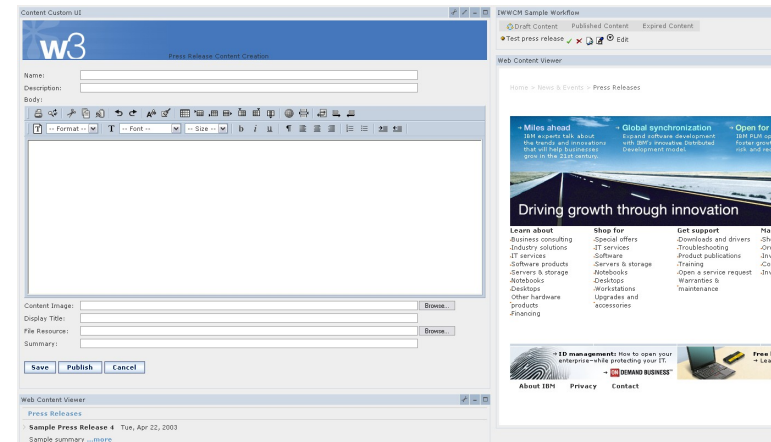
Content Custom UI

w3

Press Release Content Creation

Name:
Description:
Body:

-- Format -- -- Font -- -- Size --

Content Image: Browse...
Display Title:
File Resource: Browse...
Summary:

Save Publish Cancel

Web Content Viewer

Press Releases

Sample Press Release 4 Tue, Apr 22, 2003
Sample summary ...more

IWWCM Sample Workflow

Draft Content Published Content Expired Content

Test press release Edit

Web Content Viewer

Home > News & Events > Press Releases

Miles ahead
IBM experts talk about the trends and innovations that will help businesses grow in the 21st century.

Global synchronization
Expand software development with IBM's innovative Distributed Development model.

Open for
IBM PLM
foster grow
risk and red

Driving growth through innovation

| Learn about | Shop for | Get support | Ma |
|---|---|---|---|
| Business consulting | Special offers | Downloads and drivers | Sh |
| Industry solutions | IT services | Troubleshooting | Or |
| IT services | Software | Product publications | Inv |
| Software products | Servers & storage | Training | Inv |
| Servers & storage | Notebooks | Open a service request | Co |
| Notebooks | Desktops | Warranties & maintenance | Inv |
| Desktops | Workstations | | |
| Other hardware products | Upgrades and accessories | | |
| Financing | | | |

ID management: How to open your enterprise--while protecting your IT.
ON DEMAND BUSINESS

Free
Lea

About IBM Privacy Contact